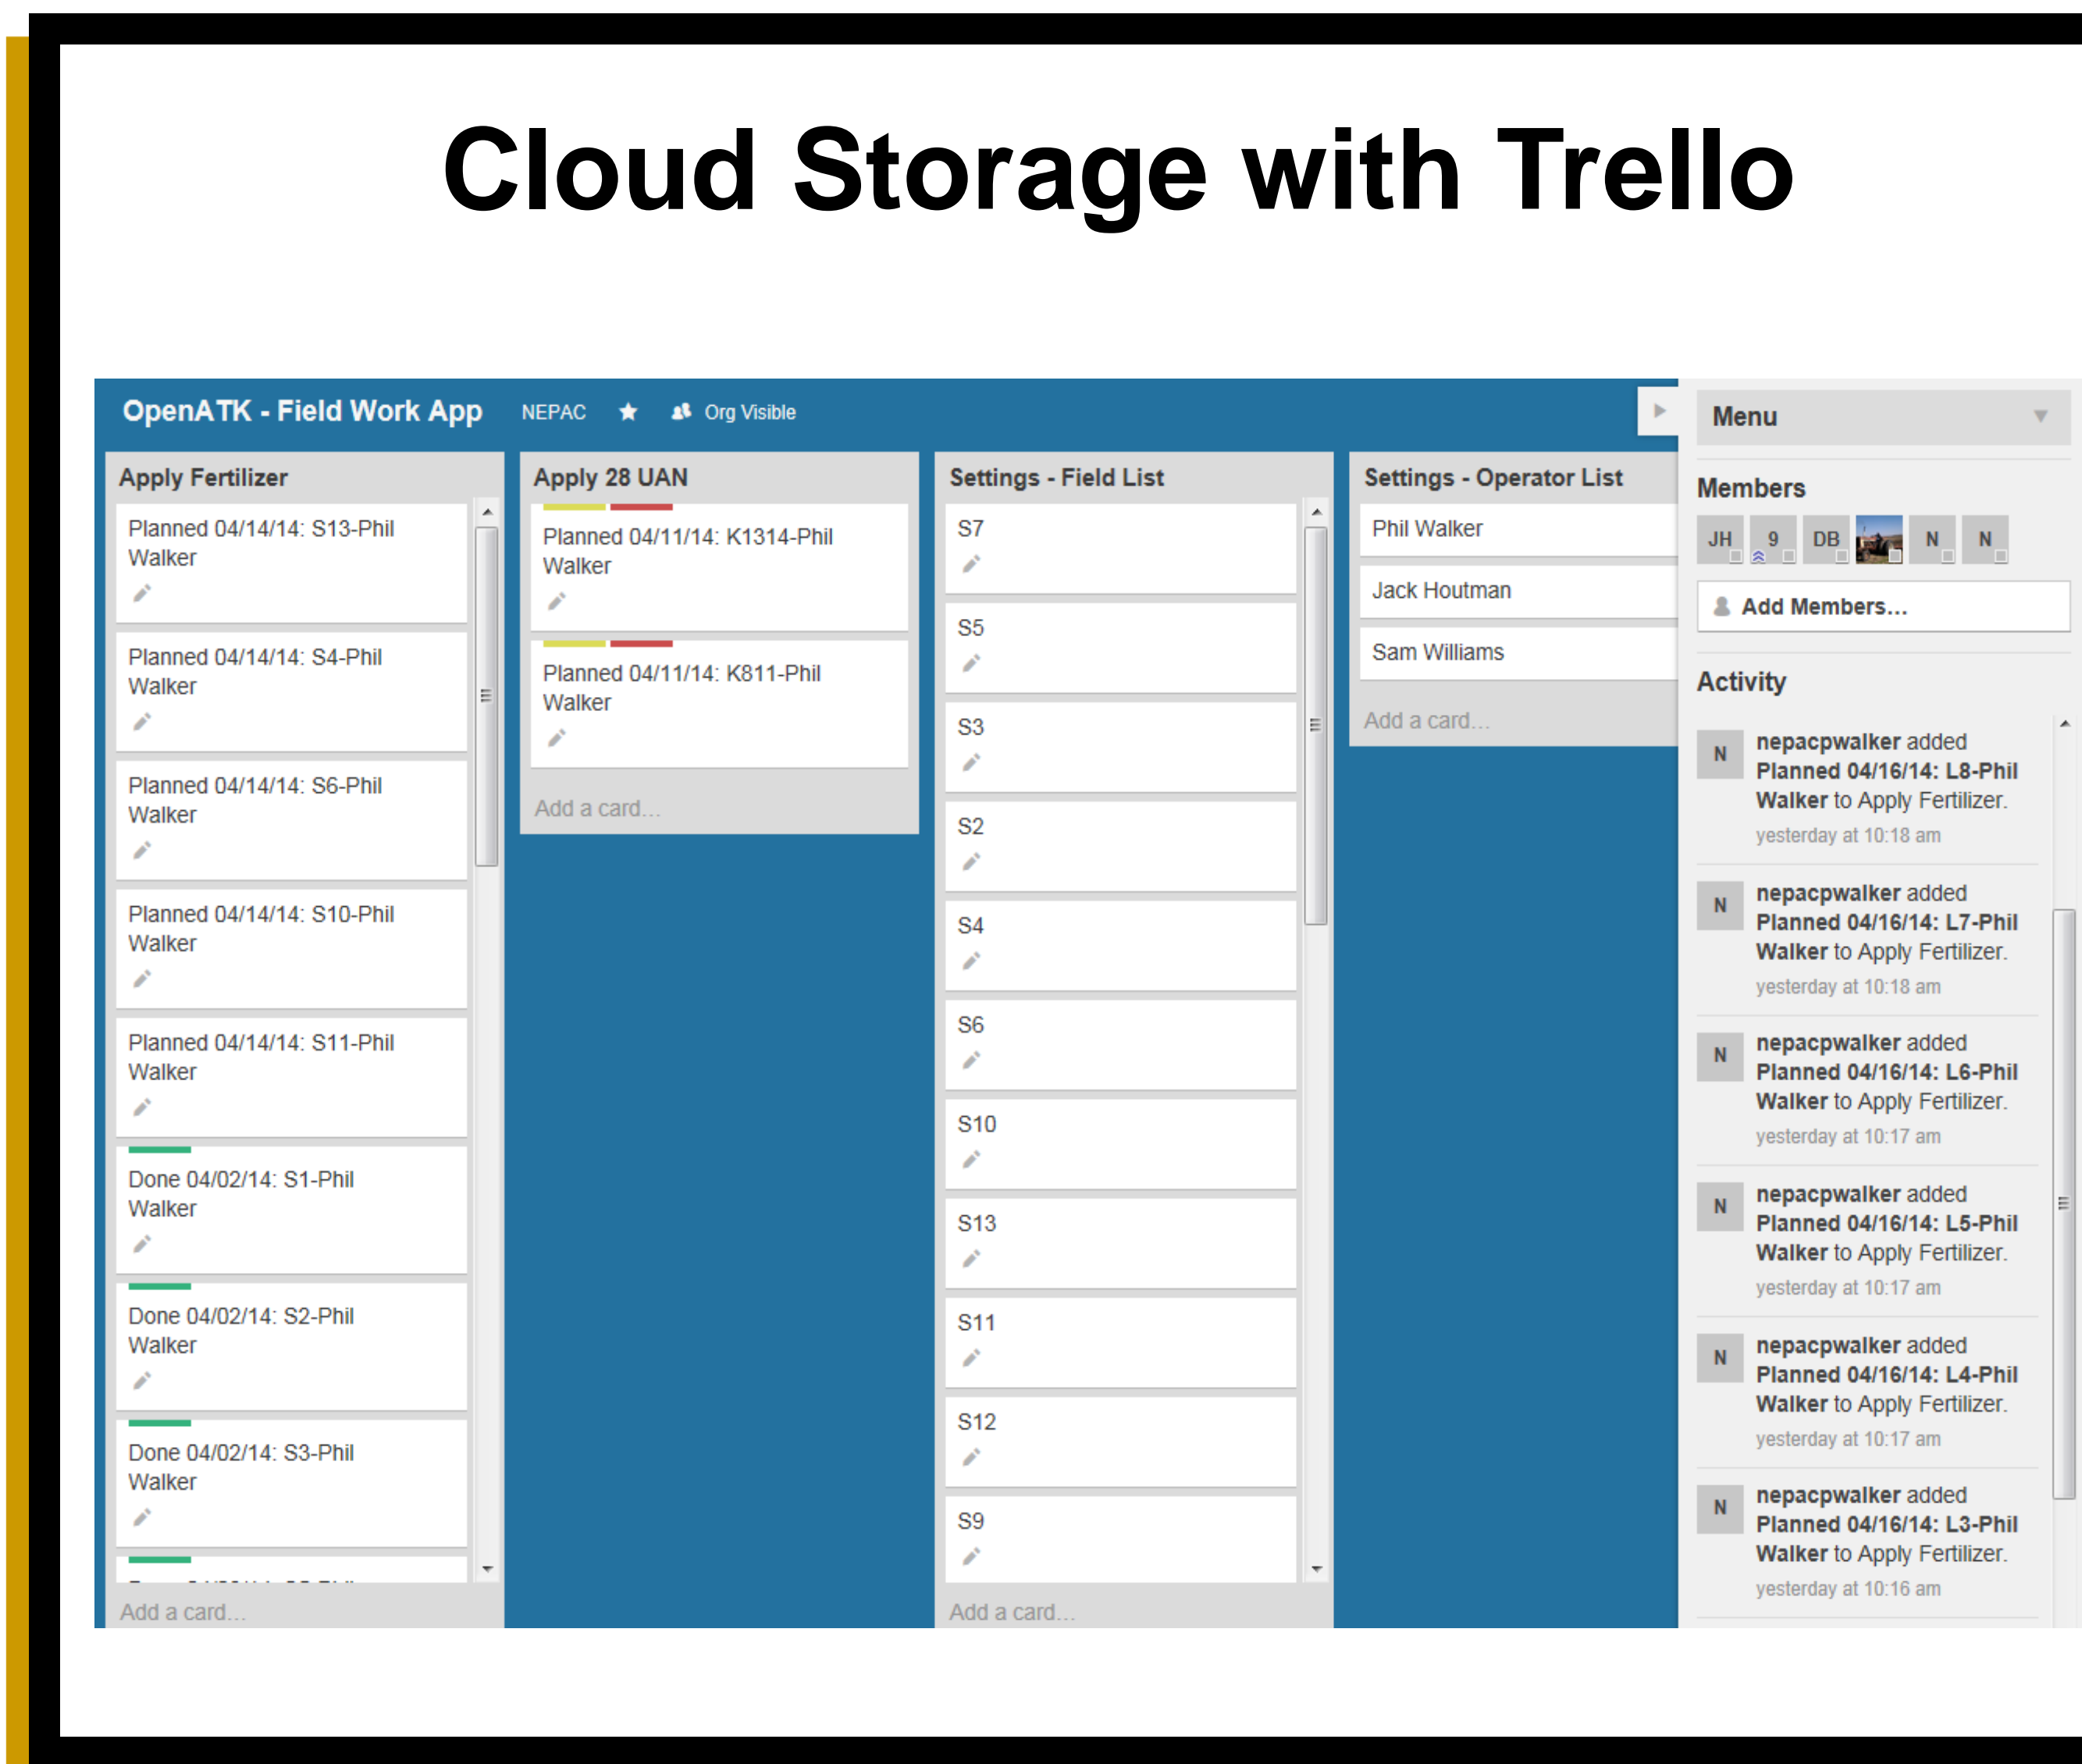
Cloud Storage with Trello

OpenATK - Field Work App NEPAC Org Visible

Apply Fertilizer

Planned 04/14/14: S13-Phil Walker

Planned 04/14/14: S4-Phil Walker

Planned 04/14/14: S6-Phil Walker

Planned 04/14/14: S10-Phil Walker

Planned 04/14/14: S11-Phil Walker

Done 04/02/14: S1-Phil Walker

Done 04/02/14: S2-Phil Walker

Done 04/02/14: S3-Phil Walker

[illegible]

Add a card...

Apply 28 UAN

Planned 04/11/14: K1314-Phil Walker

Planned 04/11/14: K811-Phil Walker

Add a card...

Settings - Field List

S7

S5

S3

S2

S4

S6

S10

S13

S11

S12

S9

Add a card...

Settings - Operator List

Phil Walker

Jack Houtman

Sam Williams

Add a card...

Menu

Members

JH 9 DB N N

Add Members...

Activity

N **nepacpwalker** added **Planned 04/16/14: L8-Phil Walker** to Apply Fertilizer.
yesterday at 10:18 am

N **nepacpwalker** added **Planned 04/16/14: L7-Phil Walker** to Apply Fertilizer.
yesterday at 10:18 am

N **nepacpwalker** added **Planned 04/16/14: L6-Phil Walker** to Apply Fertilizer.
yesterday at 10:17 am

N **nepacpwalker** added **Planned 04/16/14: L5-Phil Walker** to Apply Fertilizer.
yesterday at 10:17 am

N **nepacpwalker** added **Planned 04/16/14: L4-Phil Walker** to Apply Fertilizer.
yesterday at 10:17 am

N **nepacpwalker** added **Planned 04/16/14: L3-Phil Walker** to Apply Fertilizer.
yesterday at 10:16 am